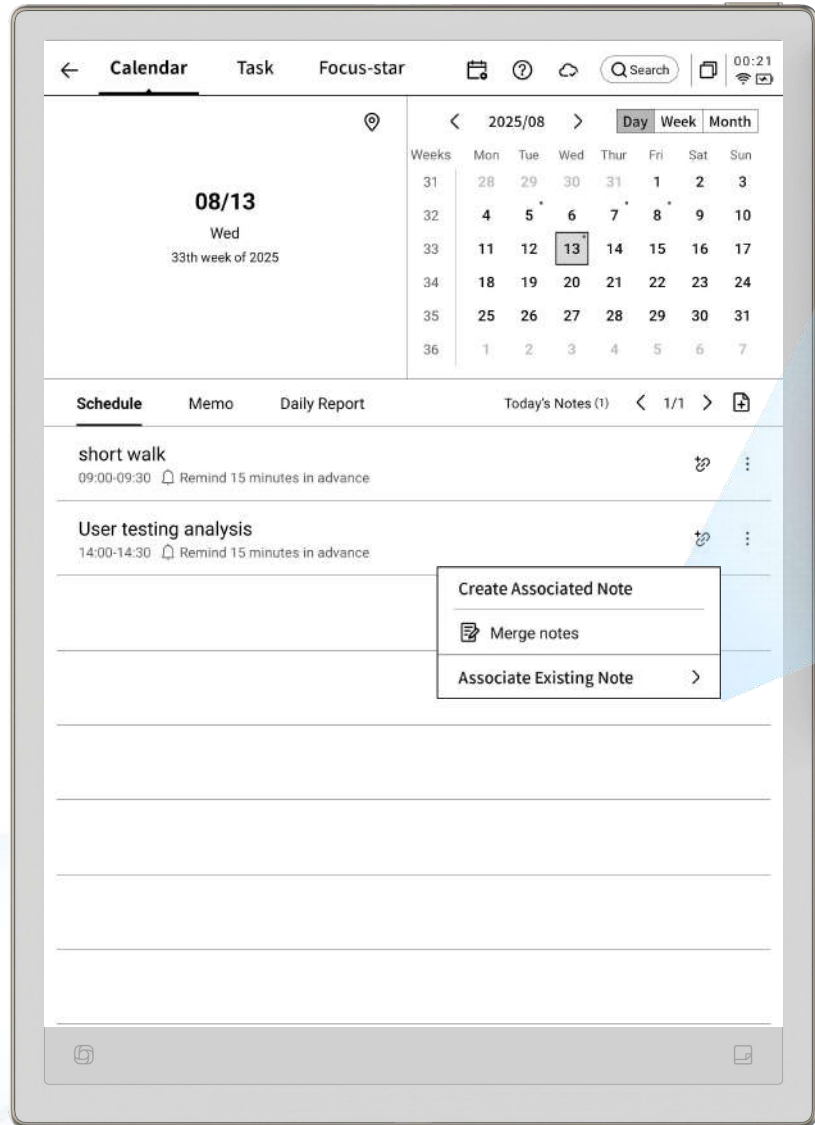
← Calendar Task Focus-star Search 00:21

08/13
Wed
33th week of 2025

< 2025/08 > Day Week Month

| Weeks | Mon | Tue | Wed | Thur | Fri | Sat | Sun |
|---|---|---|---|---|---|---|---|
| 31 | 28 | 29 | 30 | 31 | 1 | 2 | 3 |
| 32 | 4 | 5 | 6 | 7 | 8 | 9 | 10 |
| 33 | 11 | 12 | 13 | 14 | 15 | 16 | 17 |
| 34 | 18 | 19 | 20 | 21 | 22 | 23 | 24 |
| 35 | 25 | 26 | 27 | 28 | 29 | 30 | 31 |
| 36 | 1 | 2 | 3 | 4 | 5 | 6 | 7 |

Schedule Memo Daily Report Today's Notes (1) < 1/1 >

short walk
09:00-09:30 Remind 15 minutes in advance

User testing analysis
14:00-14:30 Remind 15 minutes in advance

Create Associated Note
Merge notes
Associate Existing Note >